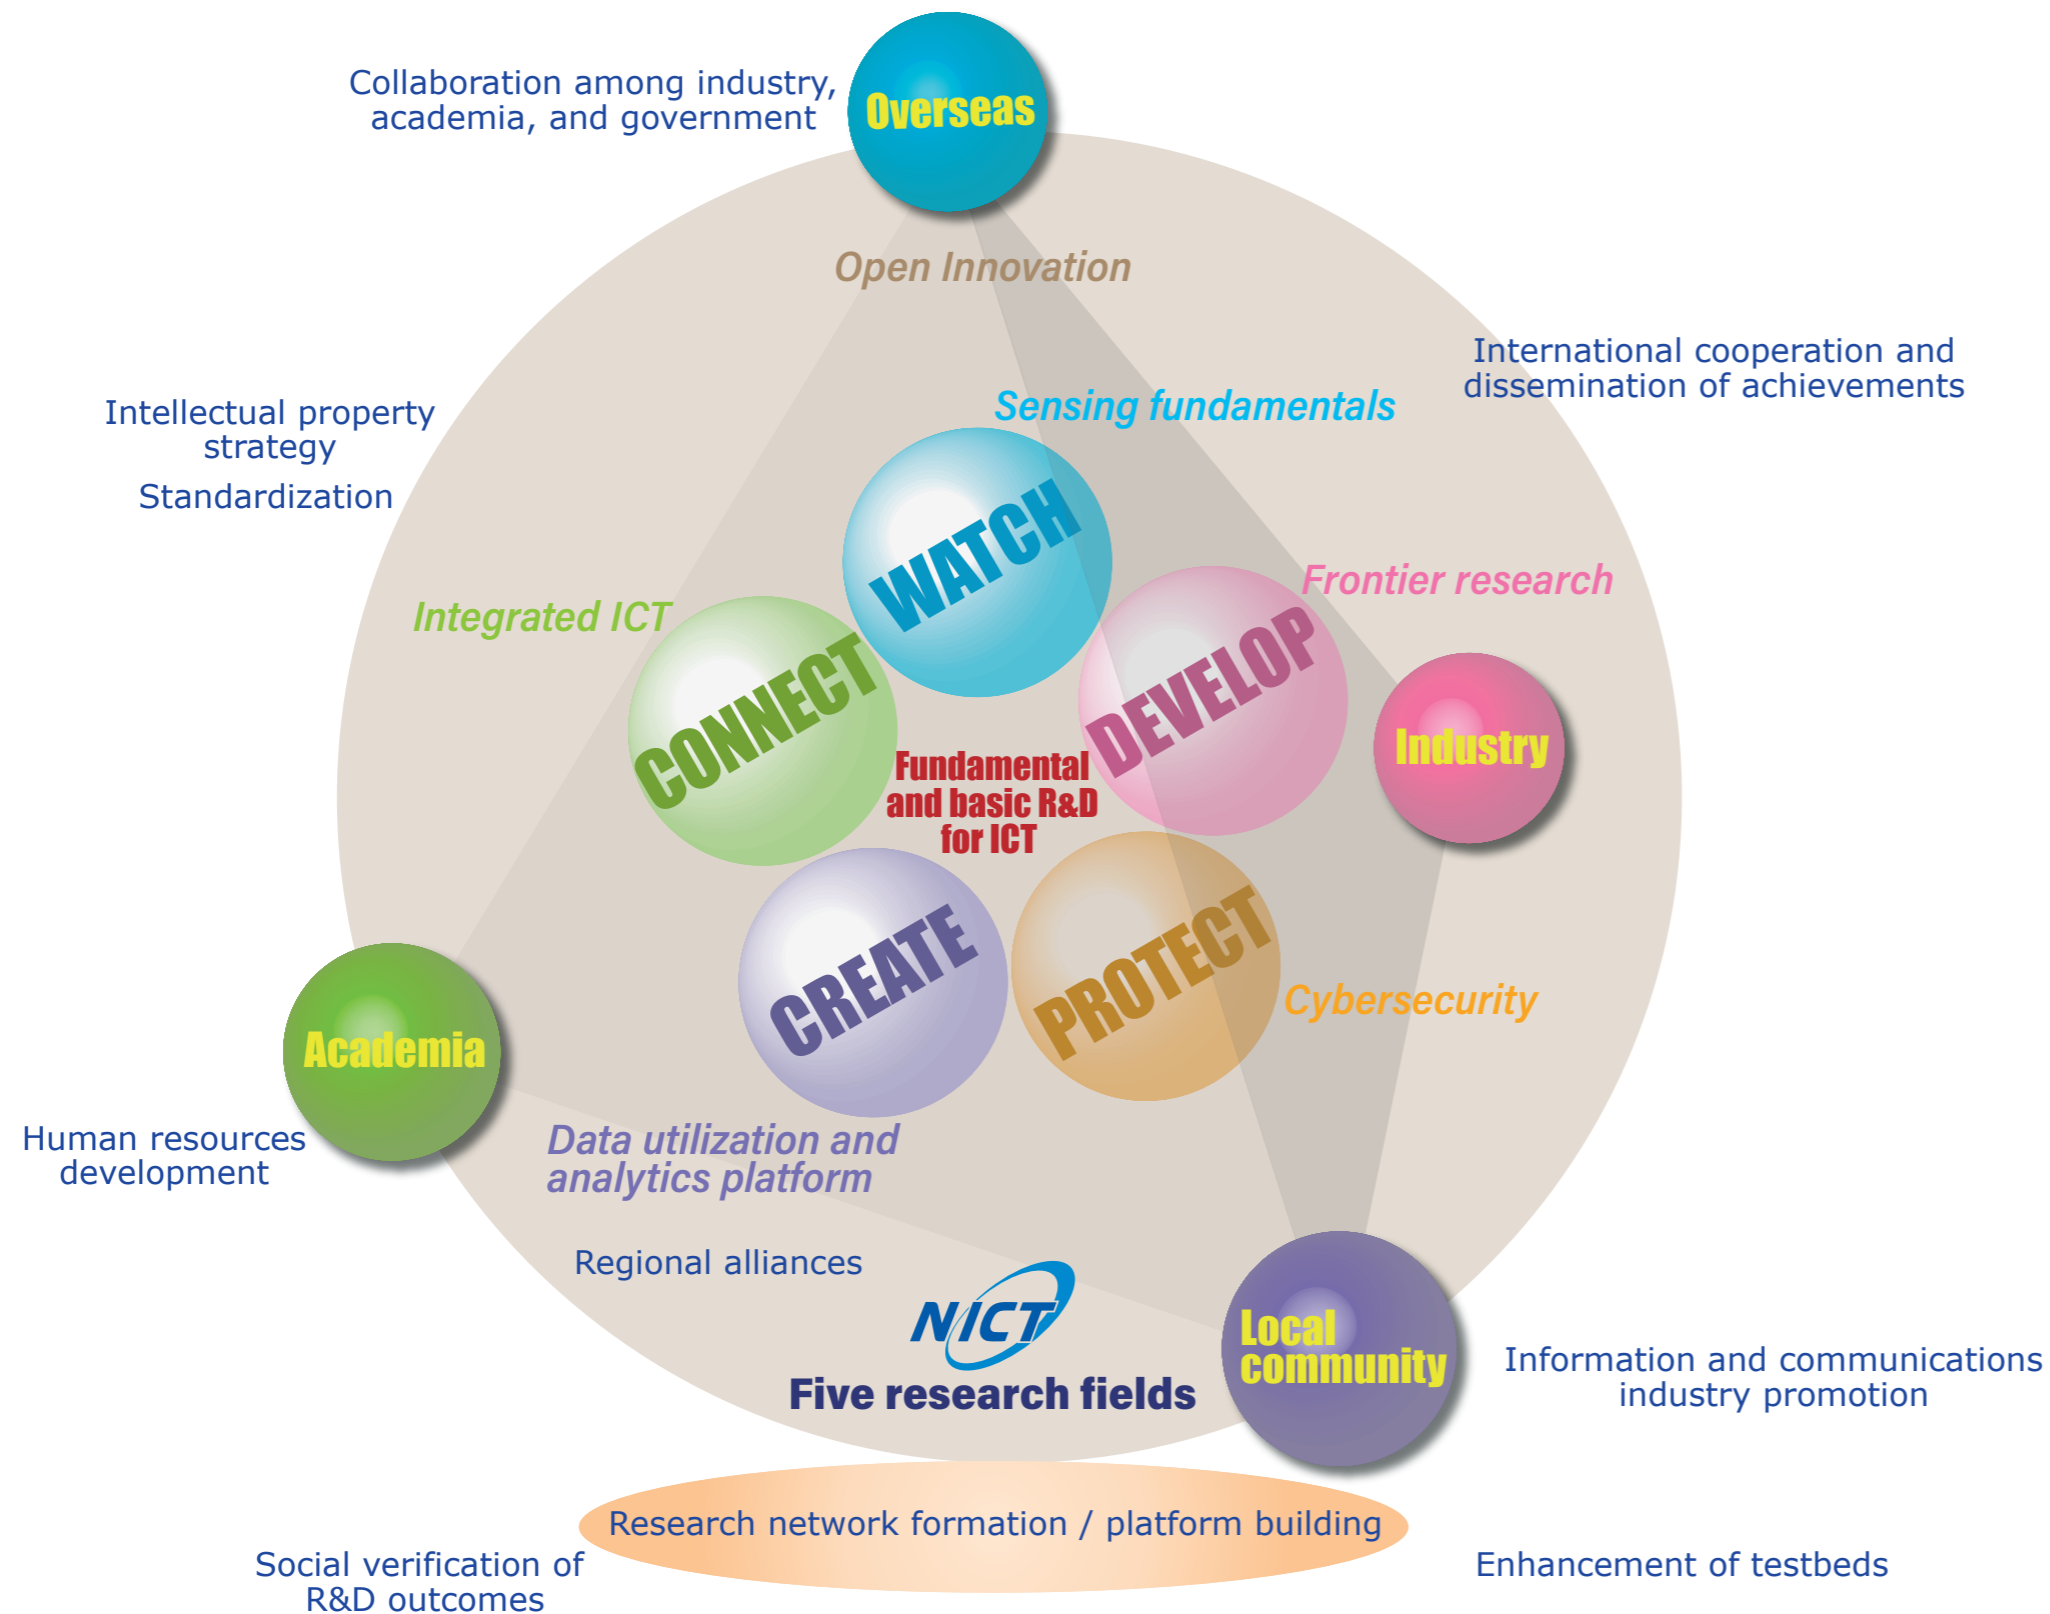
Collaboration among industry, academia, and government

Overseas

Open Innovation

International cooperation and dissemination of achievements

Intellectual property strategy

Standardization

Sensing fundamentals

WATCH

Frontier research

Integrated ICT

CONNECT

DEVELOP

Industry

Fundamental and basic R&D for ICT

CREATE

PROTECT

Cybersecurity

Academia

Human resources development

Data utilization and analytics platform

Regional alliances

NICT

Five research fields

Local community

Information and communications industry promotion

Research network formation / platform building

Social verification of R&D outcomes

Enhancement of testbeds